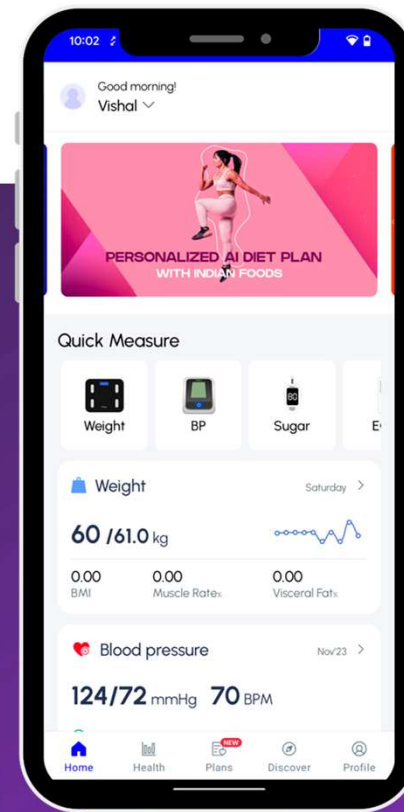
10:02

Good morning!
Vishal

PERSONALIZED AI DIET PLAN
WITH INDIAN FOODS

Quick Measure

Weight

BP

Sugar

E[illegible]

Weight

Saturday

60 /61.0 kg

0.00
BMI

0.00
Muscle Rate%

0.00
Visceral Fat%

Blood pressure

Nov'23

124/72 mmHg 70 BPM

Home

Health

NEW
Plans

Discover

Profile